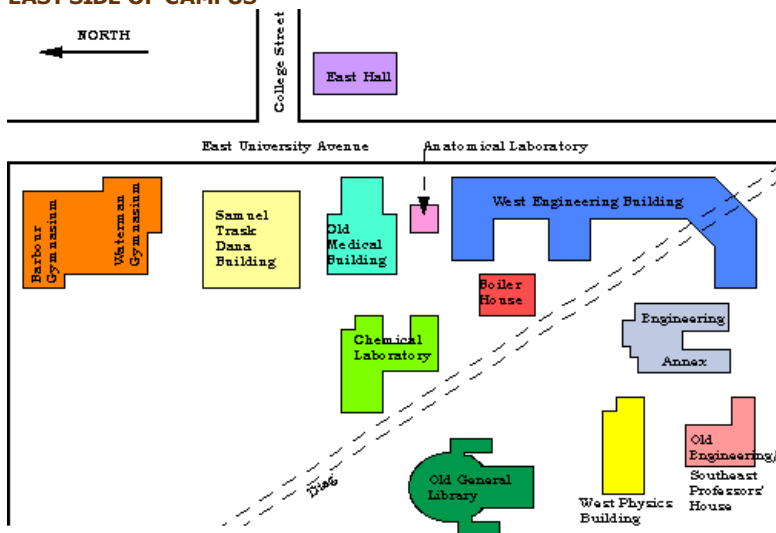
EAST SIDE OF CAMPUS

NORTH

College Street

East Hall

East University Avenue

Anatomical Laboratory

Barbour Gymnasium

Waterman Gymnasium

Samuel Trask Dana Building

Old Medical Building

West Engineering Building

Boiler House

Engineering Annex

Chemical Laboratory

Old Engineering/ Southeast Professors' House

West Physics Building

Old General Library

Diag